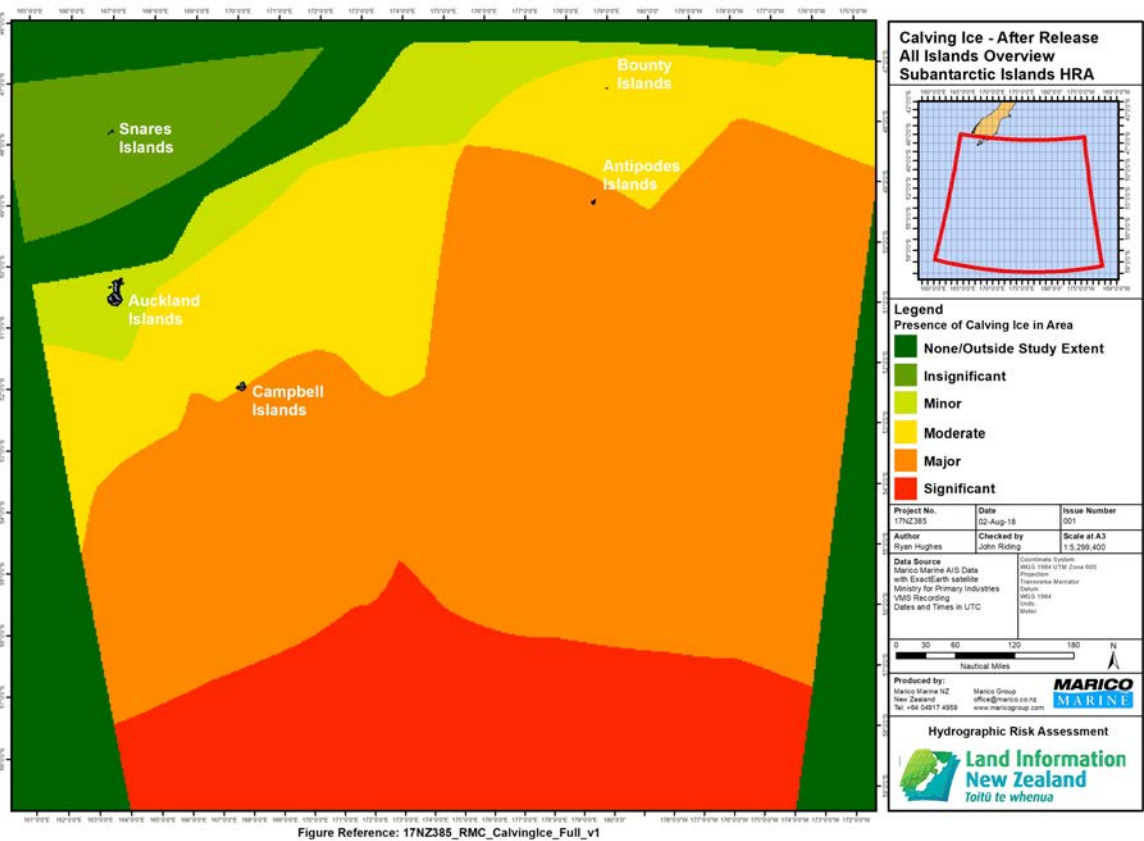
Snares Islands

Bounty Islands

Antipodes Islands

Auckland Islands

Campbell Islands

Figure Reference: 17NZ385_RMC_CalvingIce_Full_v1

Calving Ice - After Release
All Islands Overview
Subantarctic Islands HRA

Legend
Presence of Calving Ice in Area
None/Outside Study Extent
Insignificant
Minor
Moderate
Major
Significant

| Project No. | Date | Issue Number |
|---|---|---|
| 17NZ385 | 02-Aug-18 | 001 |
| Author | Checked by | Scale at A3 |
| Ryan Hughes | John Riding | 1:5,299,400 |

Data Source
Marico Marine AIS Data with ExactEarth satellite
Ministry for Primary Industries VMS Recording
Dates and Times in UTC

Coordinate System: WGS 1984 UTM Zone 60S
Projection: Transverse Mercator
Datum: WGS 1984
Units: Meter

0 30 60 120 180
Nautical Miles
N

Produced by:
Marico Marine NZ
New Zealand
Tel: +64 04917 4959

Marico Group
office@marico.co.nz
www.maricogroup.com

MARICO MARINE

Hydrographic Risk Assessment

Land Information New Zealand
Toitū te whenua